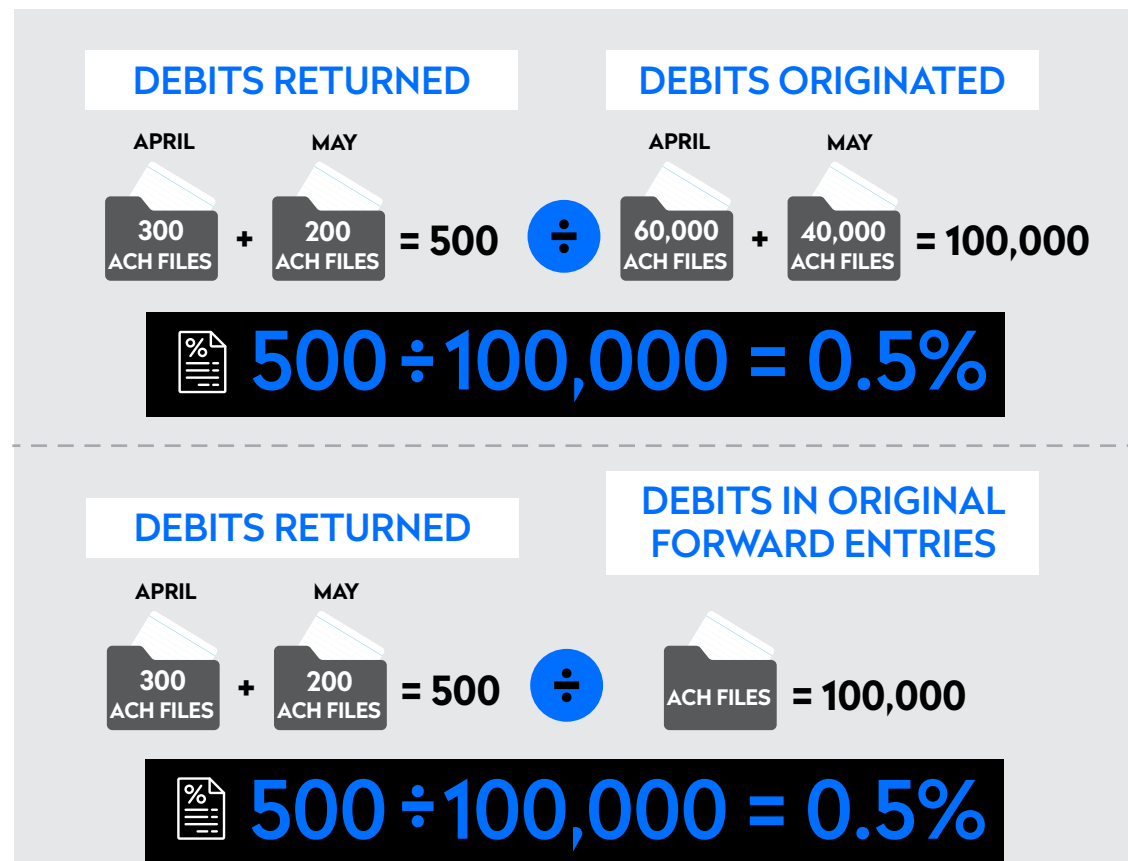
DEBITS RETURNED

DEBITS ORIGINATED

APRIL

MAY

300 ACH FILES + 200 ACH FILES = 500 ÷

APRIL

MAY

60,000 ACH FILES + 40,000 ACH FILES = 100,000

%

500 ÷ 100,000 = 0.5%

DEBITS RETURNED

DEBITS IN ORIGINAL FORWARD ENTRIES

APRIL

MAY

300 ACH FILES + 200 ACH FILES = 500 ÷

ACH FILES = 100,000

%

500 ÷ 100,000 = 0.5%